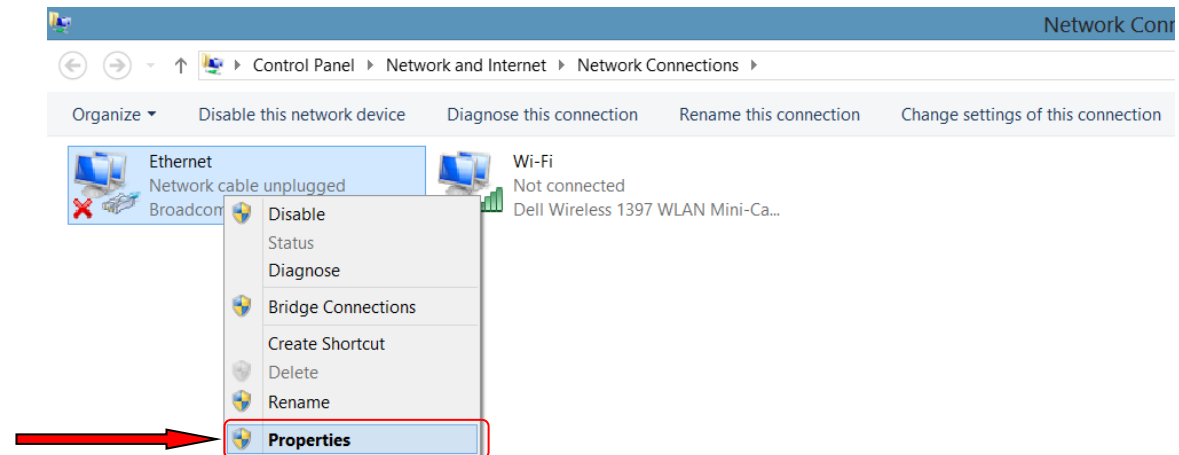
Network Conn

Control Panel ▸ Network and Internet ▸ Network Connections ▸

Organize ▾ Disable this network device Diagnose this connection Rename this connection Change settings of this connection

Ethernet
Network cable unplugged
Broadcom

Wi-Fi
Not connected
Dell Wireless 1397 WLAN Mini-Ca...

Disable
Status
Diagnose
Bridge Connections
Create Shortcut
Delete
Rename
Properties